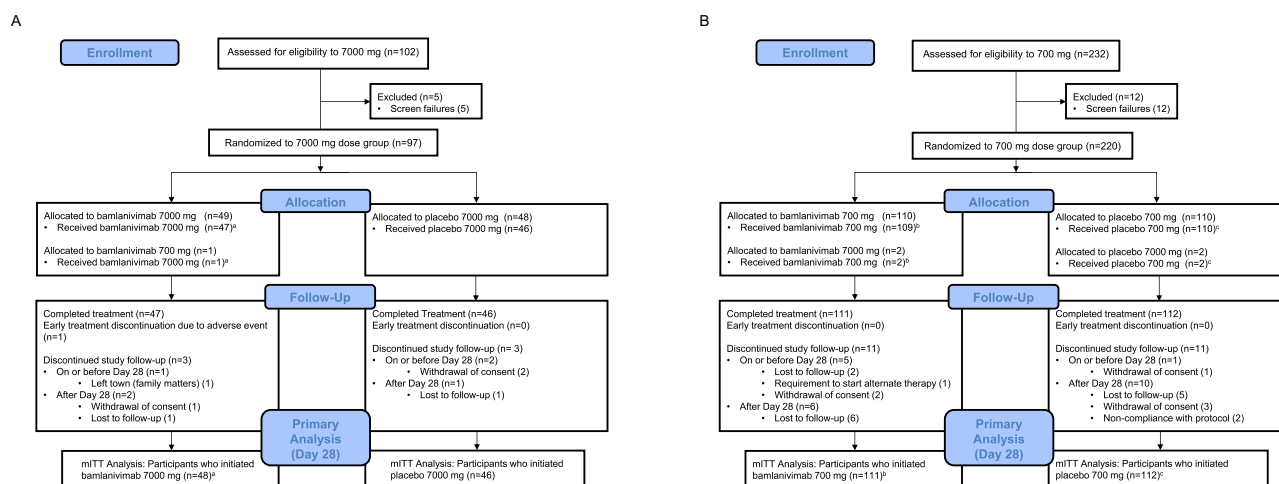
A

Enrollment

Assessed for eligibility to 7000 mg (n=102)

Excluded (n=5)
• Screen failures (5)

Randomized to 7000 mg dose group (n=97)

Allocation

Allocated to bamlanivimab 7000 mg (n=49)
• Received bamlanivimab 7000 mg (n=47)$^a$

Allocated to bamlanivimab 700 mg (n=1)
• Received bamlanivimab 7000 mg (n=1)$^a$

Allocated to placebo 7000 mg (n=48)
• Received placebo 7000 mg (n=46)

Follow-Up

Completed treatment (n=47)
Early treatment discontinuation due to adverse event (n=1)

Discontinued study follow-up (n=3)
• On or before Day 28 (n=1)
• Left town (family matters) (1)
• After Day 28 (n=2)
• Withdrawal of consent (1)
• Lost to follow-up (1)

Completed Treatment (n=46)
Early treatment discontinuation (n=0)

Discontinued study follow-up (n= 3)
• On or before Day 28 (n=2)
• Withdrawal of consent (2)
• After Day 28 (n=1)
• Lost to follow-up (1)

Primary Analysis (Day 28)

mITT Analysis: Participants who initiated bamlanivimab 7000 mg (n=48)$^a$

mITT Analysis: Participants who initiated placebo 7000 mg (n=46)

B

Enrollment

Assessed for eligibility to 700 mg (n=232)

Excluded (n=12)
• Screen failures (12)

Randomized to 700 mg dose group (n=220)

Allocation

Allocated to bamlanivimab 700 mg (n=110)
• Received bamlanivimab 700 mg (n=109)$^b$

Allocated to bamlanivimab 7000 mg (n=2)
• Received bamlanivimab 700 mg (n=2)$^b$

Allocated to placebo 700 mg (n=110)
• Received placebo 700 mg (n=110)$^c$

Allocated to placebo 7000 mg (n=2)
• Received placebo 700 mg (n=2)$^c$

Follow-Up

Completed treatment (n=111)
Early treatment discontinuation (n=0)

Discontinued study follow-up (n=11)
• On or before Day 28 (n=5)
• Lost to follow-up (2)
• Requirement to start alternate therapy (1)
• Withdrawal of consent (2)
• After Day 28 (n=6)
• Lost to follow-up (6)

Completed treatment (n=112)
Early treatment discontinuation (n=0)

Discontinued study follow-up (n=11)
• On or before Day 28 (n=1)
• Withdrawal of consent (1)
• After Day 28 (n=10)
• Lost to follow-up (5)
• Withdrawal of consent (3)
• Non-compliance with protocol (2)

Primary Analysis (Day 28)

mITT Analysis: Participants who initiated bamlanivimab 700 mg (n=111)$^b$

mITT Analysis: Participants who initiated placebo 700 mg (n=112)$^c$